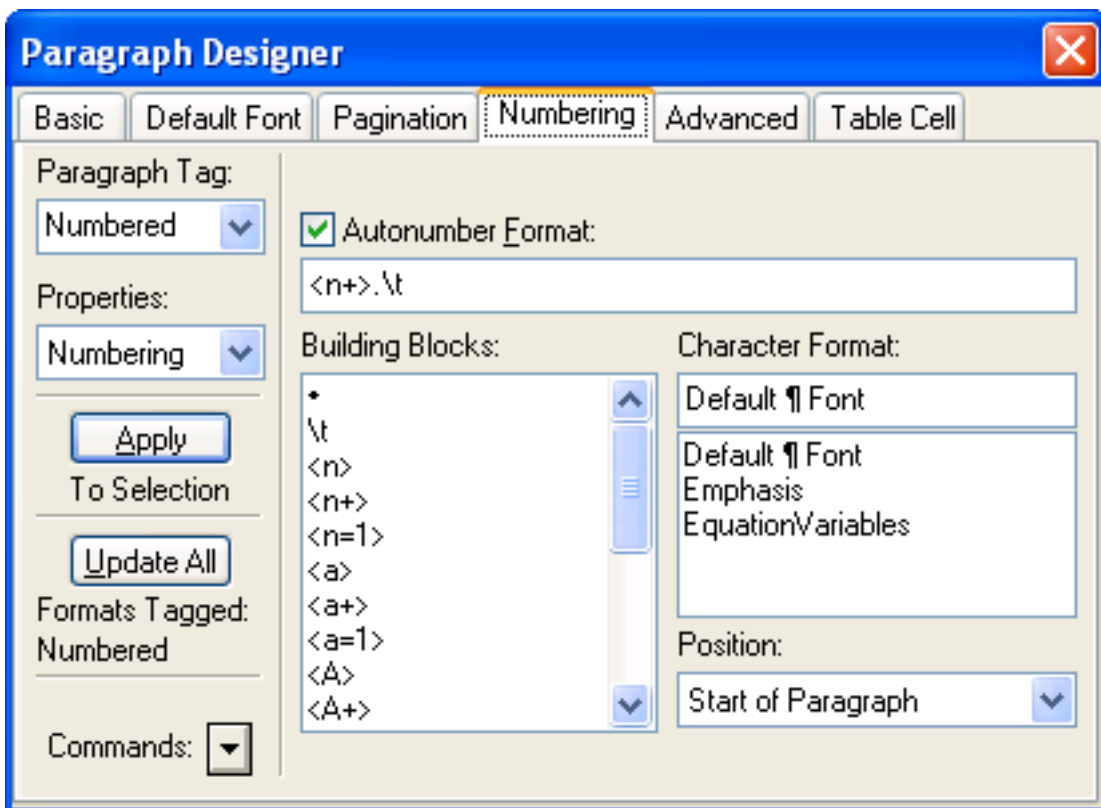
Paragraph Designer

Basic | Default Font | Pagination | Numbering | Advanced | Table Cell

Paragraph Tag:
Numbered

Properties:
Numbering

Apply
To Selection

Update All
Formats Tagged:
Numbered

Commands:

Autonumber Format:
<n+>.\t

Building Blocks:
•
\t
<n>
<n+>
<n=1>
<a>
<a+>
<a=1>
<A>
<A+>

Character Format:
Default ¶ Font

Default ¶ Font
Emphasis
EquationVariables

Position:
Start of Paragraph